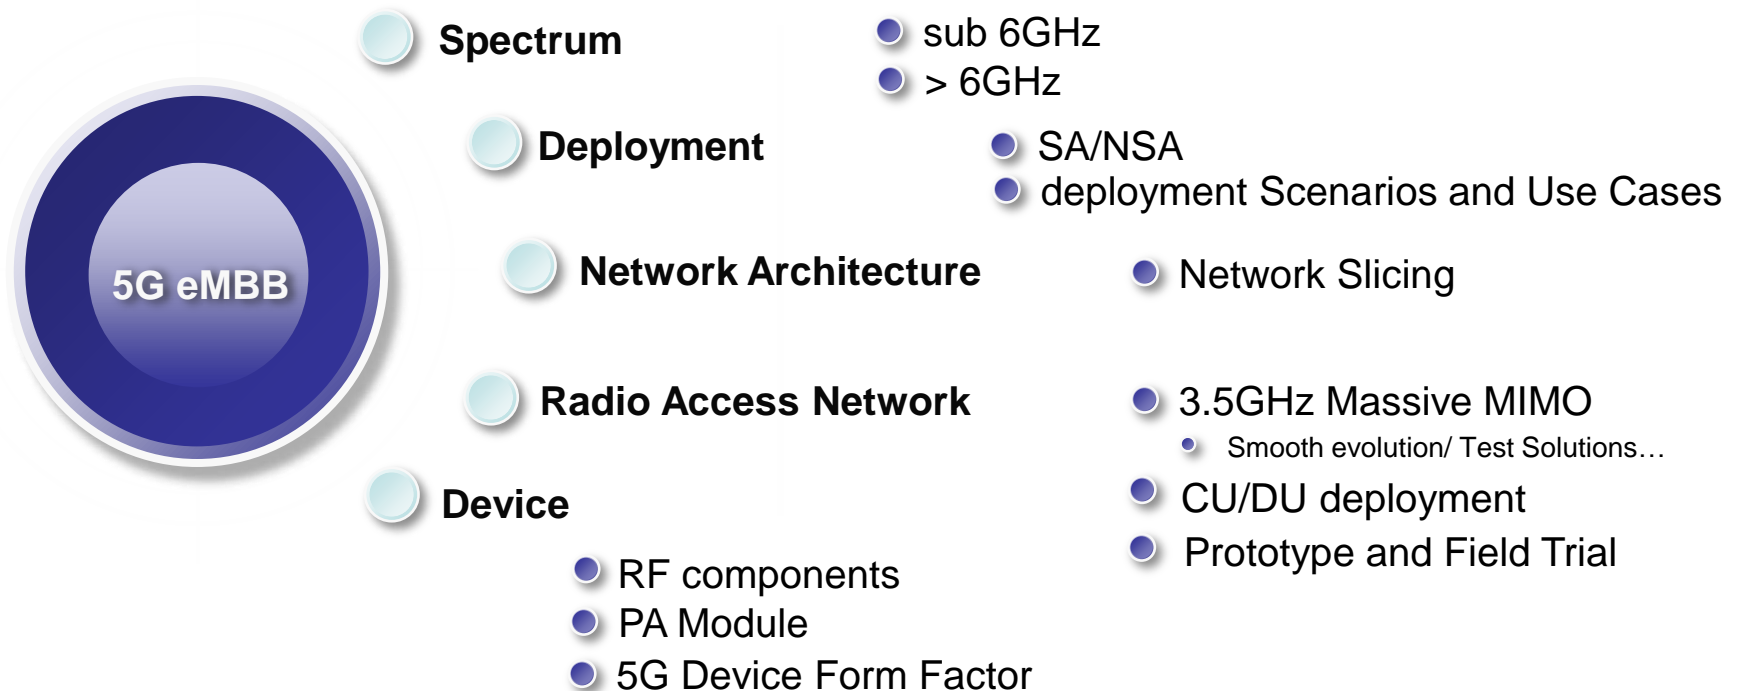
5G eMBB

Spectrum
- sub 6GHz
- > 6GHz

Deployment
- SA/NSA
- deployment Scenarios and Use Cases

Network Architecture
- Network Slicing

Radio Access Network
- 3.5GHz Massive MIMO
  - Smooth evolution/ Test Solutions…
- CU/DU deployment
- Prototype and Field Trial

Device
- RF components
- PA Module
- 5G Device Form Factor